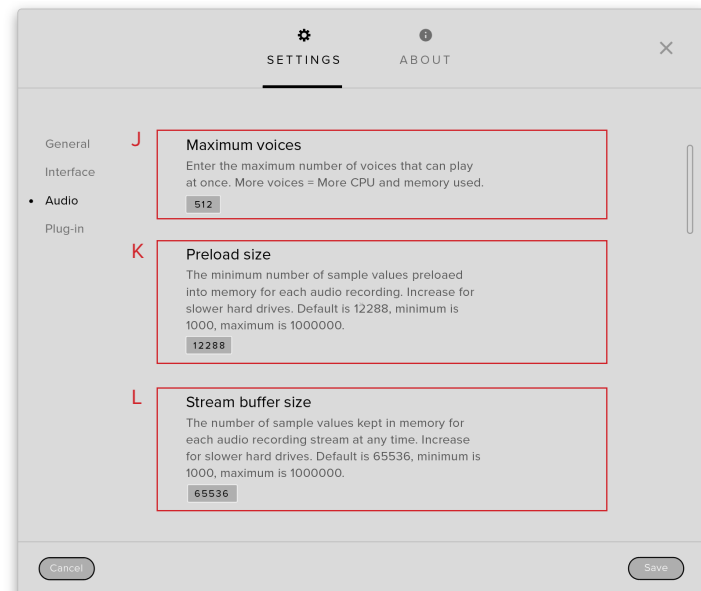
SETTINGS ABOUT

×

General
Interface
• Audio
Plug-in

J
Maximum voices
Enter the maximum number of voices that can play at once. More voices = More CPU and memory used.
512

K
Preload size
The minimum number of sample values preloaed into memory for each audio recording. Increase for slower hard drives. Default is 12288, minimum is 1000, maximum is 1000000.
12288

L
Stream buffer size
The number of sample values kept in memory for each audio recording stream at any time. Increase for slower hard drives. Default is 65536, minimum is 1000, maximum is 1000000.
65536

Cancel
Save